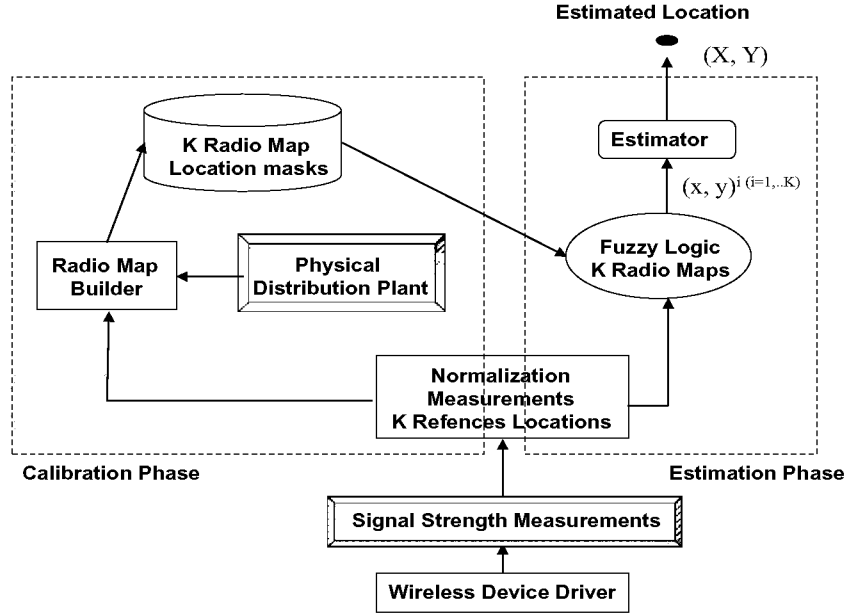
Estimated Location

(X, Y)

Estimator

$(x, y)^{i\ (i=1,..K)}$

K Radio Map Location masks

Fuzzy Logic K Radio Maps

Radio Map Builder

Physical Distribution Plant

Normalization Measurements K Refences Locations

Calibration Phase

Estimation Phase

Signal Strength Measurements

Wireless Device Driver